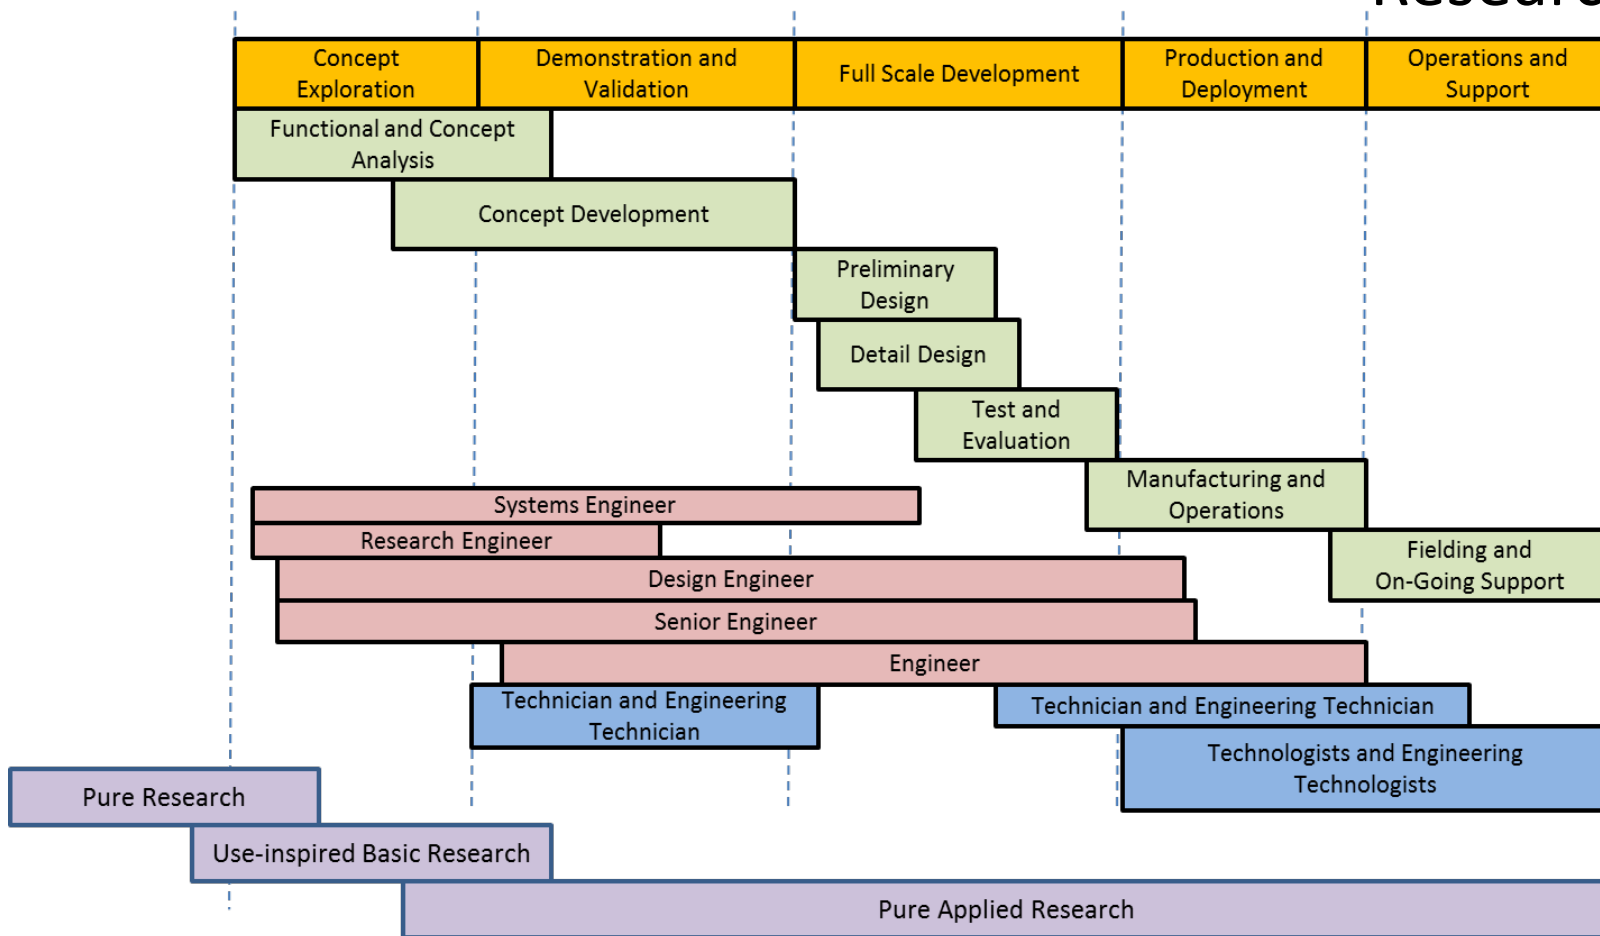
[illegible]

| Concept Exploration | Demonstration and Validation | Full Scale Development | Production and Deployment | Operations and Support |
|---|---|---|---|---|

Functional and Concept Analysis

Concept Development

Preliminary Design

Detail Design

Test and Evaluation

Manufacturing and Operations

Fielding and On-Going Support

Systems Engineer

Research Engineer

Design Engineer

Senior Engineer

Engineer

Technician and Engineering Technician

Technician and Engineering Technician

Technologists and Engineering Technologists

Pure Research

Use-inspired Basic Research

Pure Applied Research